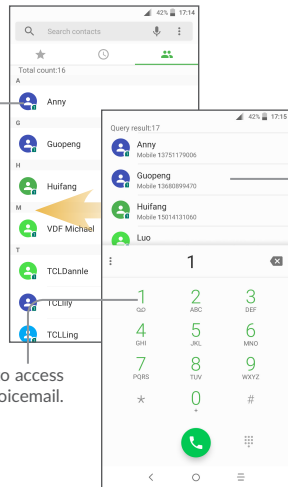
42% 17:14

Search contacts

Total count:16

A

Anny

G

Guopeng

H

Huifang

M

VDF Michael

T

TCLDannle

TCLlily

TCLLing

o access
oicemail.

42% 17:15

Query result:17

Anny
Mobile 13751179006

Guopeng
Mobile 13680899470

Huifang
Mobile 15014131060

Luo

1

1
QO

2
ABC

3
DEF

4
GHI

5
JKL

6
MNO

7
PQRS

8
TUV

9
WXYZ

*

0
+

#